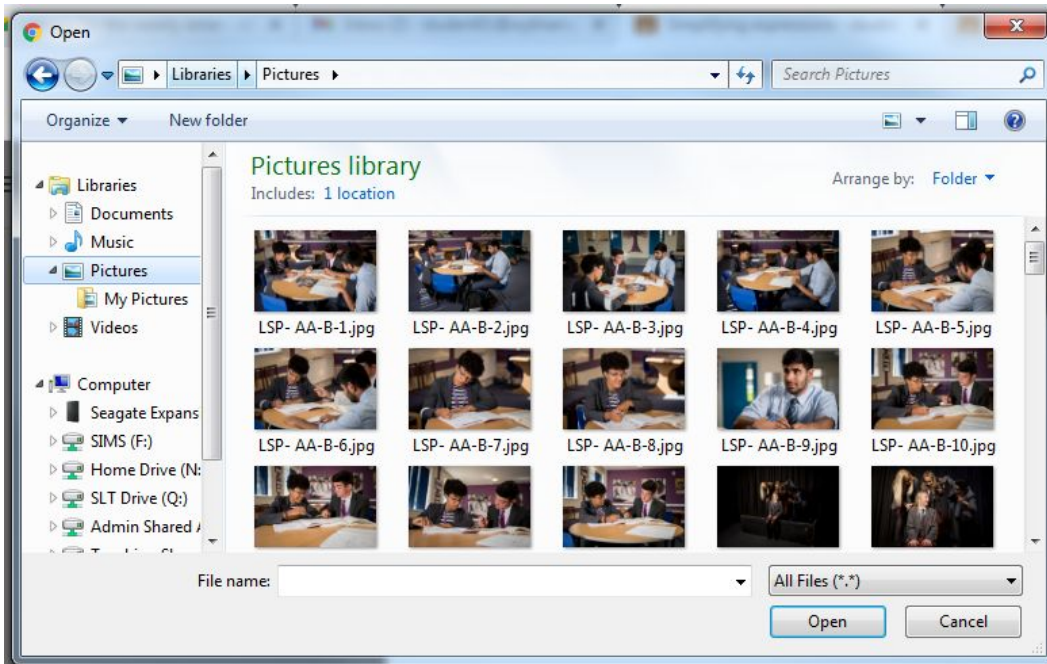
Open

Libraries ▸ Pictures ▸

Search Pictures

Organize ▾ New folder

Libraries
Documents
Music
Pictures
My Pictures
Videos

Computer
Seagate Expans
SIMS (F:)
Home Drive (N:
SLT Drive (Q:)
Admin Shared

Pictures library
Includes: 1 location

Arrange by: Folder ▾

LSP- AA-B-1.jpg
LSP- AA-B-2.jpg
LSP- AA-B-3.jpg
LSP- AA-B-4.jpg
LSP- AA-B-5.jpg
LSP- AA-B-6.jpg
LSP- AA-B-7.jpg
LSP- AA-B-8.jpg
LSP- AA-B-9.jpg
LSP- AA-B-10.jpg

File name:
All Files (*.*)
Open
Cancel